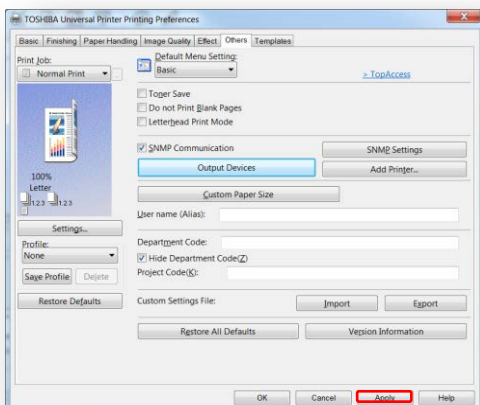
TOSHIBA Universal Printer Printing Preferences

Basic | Finishing | Paper Handling | Image Quality | Effect | Others | Templates

Print Job:
Normal Print

Default Menu Setting:
Basic

> TopAccess

Toner Save
Do not Print Blank Pages
Letterhead Print Mode

SNMP Communication
SNMP Settings
Output Devices
Add Printer...

100%
Letter
1.2.3
1.2.3

Custom Paper Size

User name (Alias):

Settings...

Profile:
None

Save Profile
Delete

Department Code:
Hide Department Code(Z)
Project Code(K):

Restore Defaults

Custom Settings File:
Import
Export

Restore All Defaults
Version Information

OK
Cancel
Apply
Help